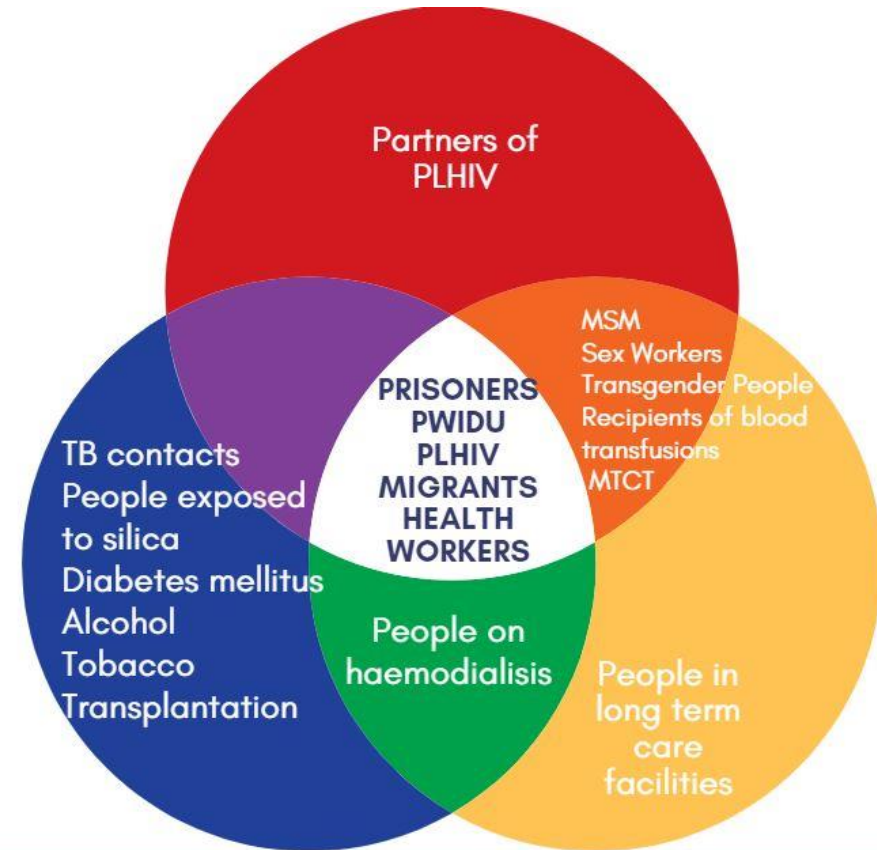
Partners of PLHIV

MSM
Sex Workers
Transgender People
Recipients of blood transfusions
MTCT

PRISONERS
PWIDU
PLHIV
MIGRANTS
HEALTH WORKERS

TB contacts
People exposed to silica
Diabetes mellitus
Alcohol
Tobacco
Transplantation

People on haemodialisis

People in long term care facilities